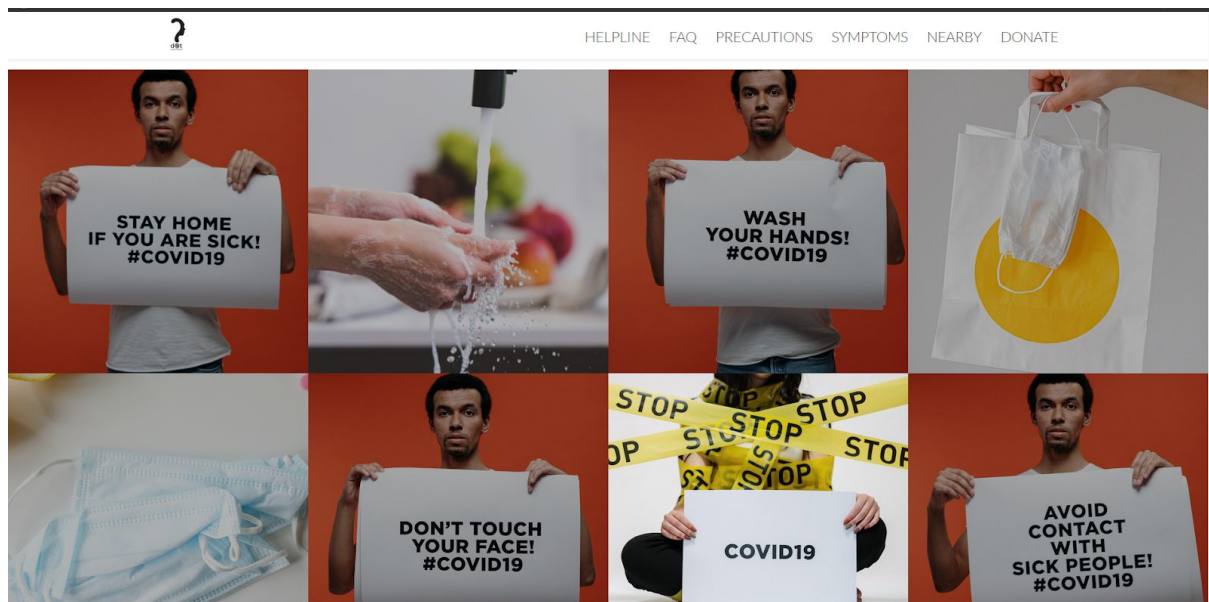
dbt

HELPLINE FAQ PRECAUTIONS SYMPTOMS NEARBY DONATE

STAY HOME IF YOU ARE SICK! #COVID19

WASH YOUR HANDS! #COVID19

DON'T TOUCH YOUR FACE! #COVID19

STOP STOP STOP STOP STOP OP STOP STOP

COVID19

AVOID CONTACT WITH SICK PEOPLE! #COVID19